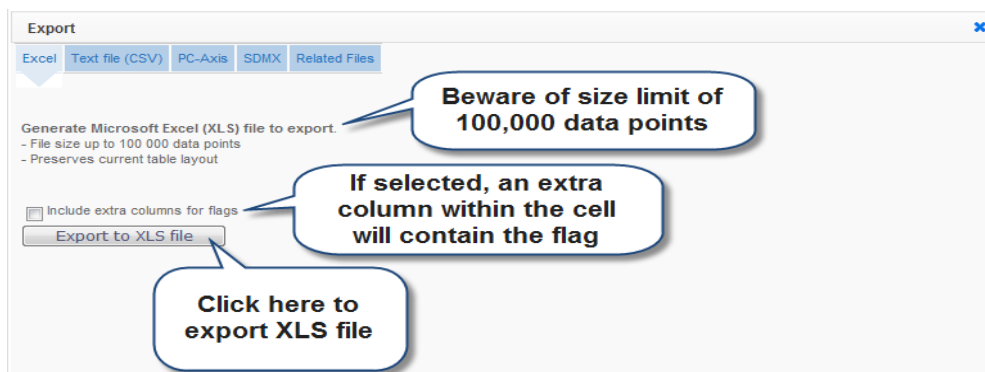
Export

Excel | Text file (CSV) | PC-Axis | SDMX | Related Files

Beware of size limit of 100,000 data points

Generate Microsoft Excel (XLS) file to export.
- File size up to 100 000 data points
- Preserves current table layout

If selected, an extra column within the cell will contain the flag

Include extra columns for flags

Export to XLS file

Click here to export XLS file